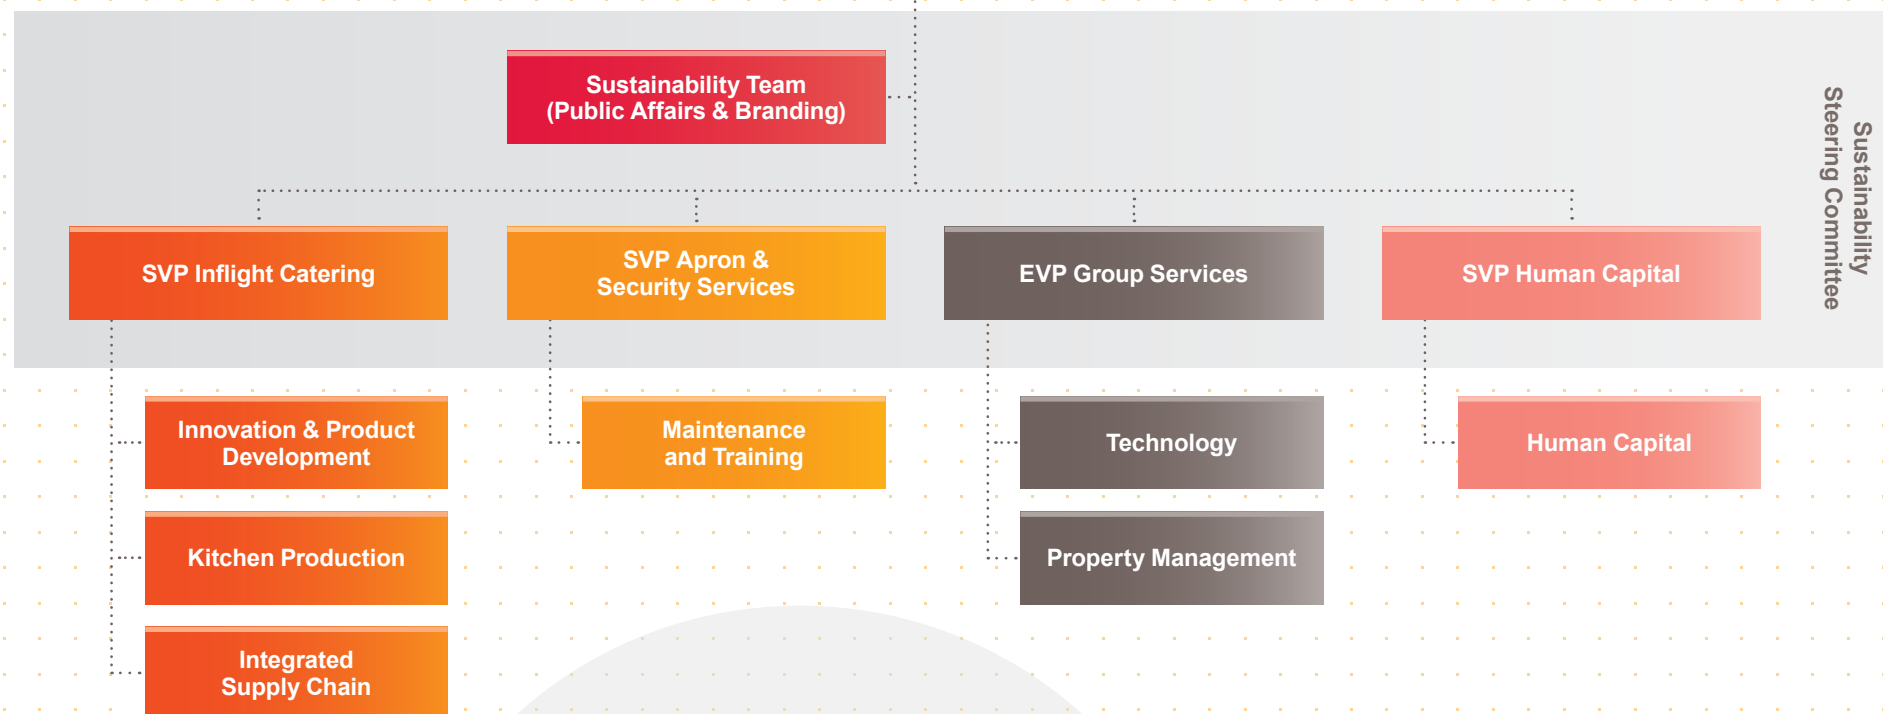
Sustainability Team
(Public Affairs & Branding)

Sustainability Steering Committee

SVP Inflight Catering

SVP Apron & Security Services

EVP Group Services

SVP Human Capital

Innovation & Product Development

Kitchen Production

Integrated Supply Chain

Maintenance and Training

Technology

Property Management

Human Capital